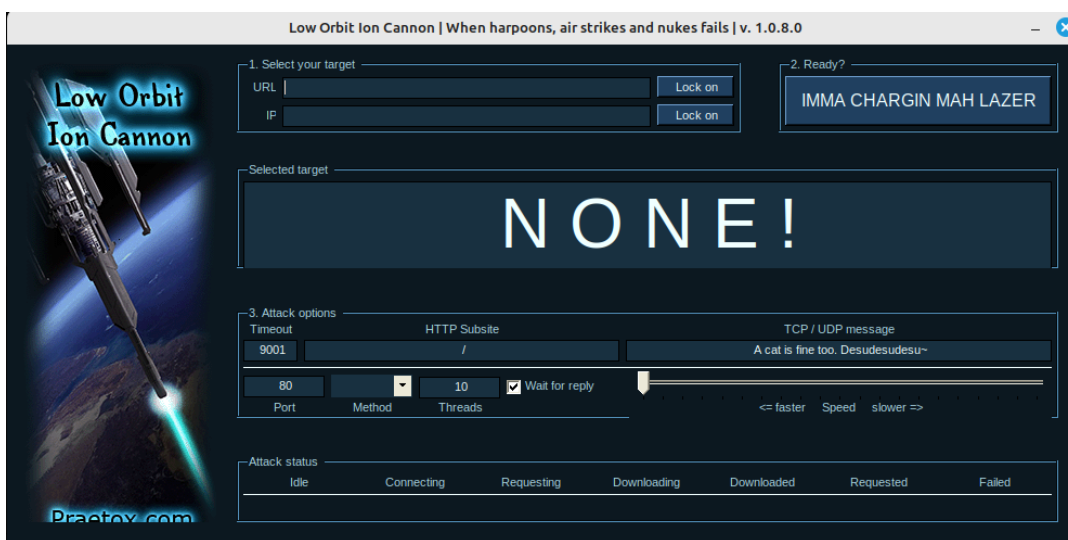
Low Orbit Ion Cannon | When harpoons, air strikes and nukes fails | v. 1.0.8.0

Low Orbit Ion Cannon

Praetox.com

1. Select your target
URL
Lock on
IP
Lock on

2. Ready?
IMMA CHARGIN MAH LAZER

Selected target
NONE!

3. Attack options
Timeout
9001
HTTP Subsite
/
TCP / UDP message
A cat is fine too. Desudesudesu~
80
Port
Method
10
Threads
Wait for reply
<= faster Speed slower =>

Attack status

| Idle | Connecting | Requesting | Downloading | Downloaded | Requested | Failed |
|---|---|---|---|---|---|---|